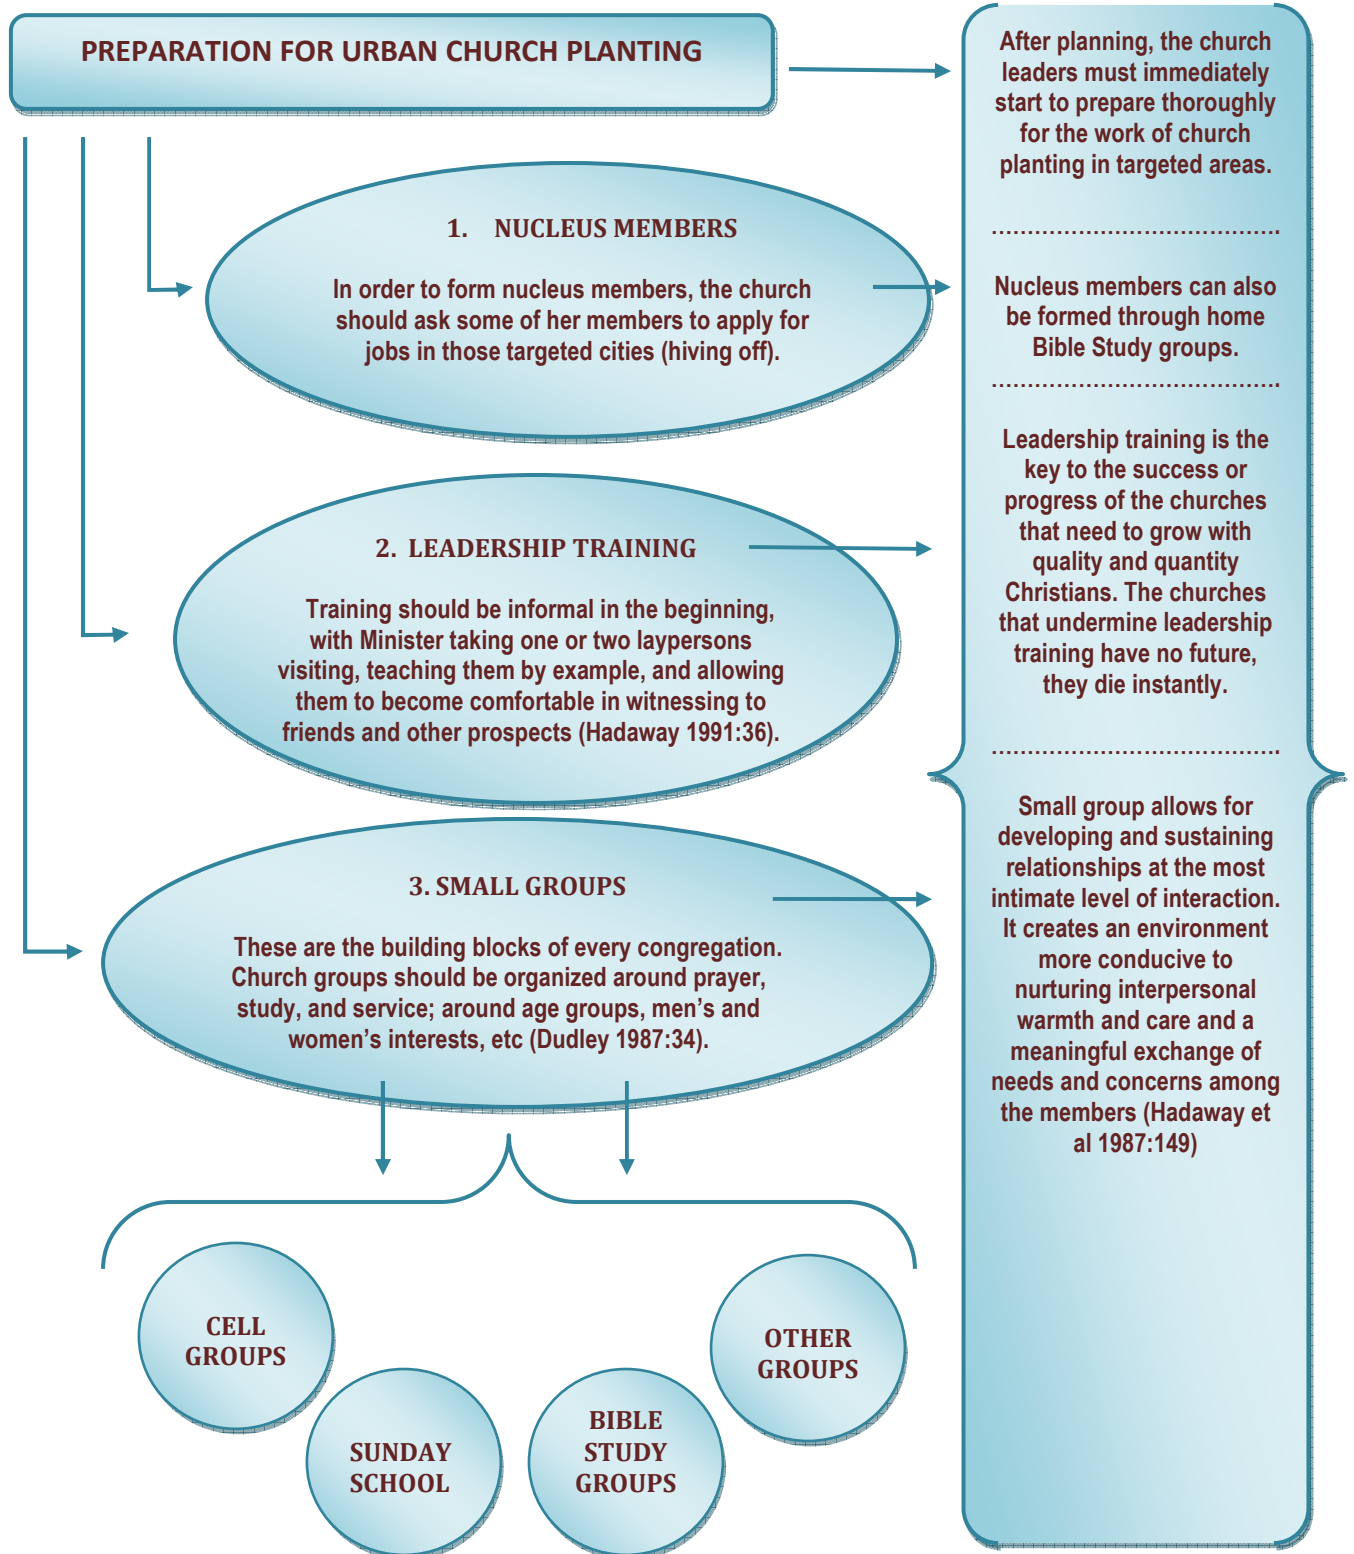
PREPARATION FOR URBAN CHURCH PLANTING

1. NUCLEUS MEMBERS

In order to form nucleus members, the church should ask some of her members to apply for jobs in those targeted cities (hiving off).

2. LEADERSHIP TRAINING

Training should be informal in the beginning, with Minister taking one or two laypersons visiting, teaching them by example, and allowing them to become comfortable in witnessing to friends and other prospects (Hadaway 1991:36).

3. SMALL GROUPS

These are the building blocks of every congregation. Church groups should be organized around prayer, study, and service; around age groups, men's and women's interests, etc (Dudley 1987:34).

CELL GROUPS

SUNDAY SCHOOL

BIBLE STUDY GROUPS

OTHER GROUPS

After planning, the church leaders must immediately start to prepare thoroughly for the work of church planting in targeted areas.

Nucleus members can also be formed through home Bible Study groups.

Leadership training is the key to the success or progress of the churches that need to grow with quality and quantity Christians. The churches that undermine leadership training have no future, they die instantly.

Small group allows for developing and sustaining relationships at the most intimate level of interaction. It creates an environment more conducive to nurturing interpersonal warmth and care and a meaningful exchange of needs and concerns among the members (Hadaway et al 1987:149)